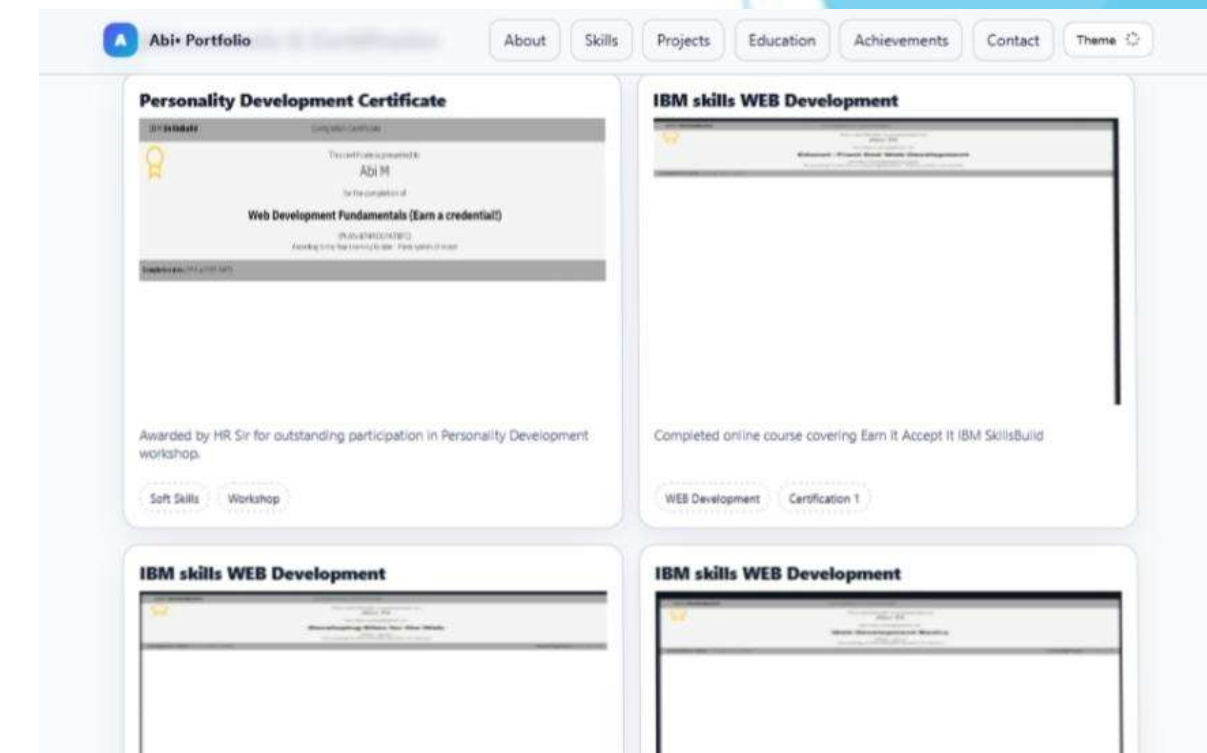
A Abi• Portfolio

About Skills Projects Education Achievements Contact Theme

Personality Development Certificate

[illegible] Completion Certificate

This certificate is presented to

Abi M

for the completion of

Web Development Fundamentals (Earn a credential!)

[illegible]

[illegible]

IBM skills WEB Development

Abi M

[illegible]

Awarded by HR Sir for outstanding participation in Personality Development workshop.

Soft Skills Workshop

Completed online course covering Earn it Accept it IBM SkillsBuild

WEB Development Certification 1

IBM skills WEB Development

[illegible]

IBM skills WEB Development

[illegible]